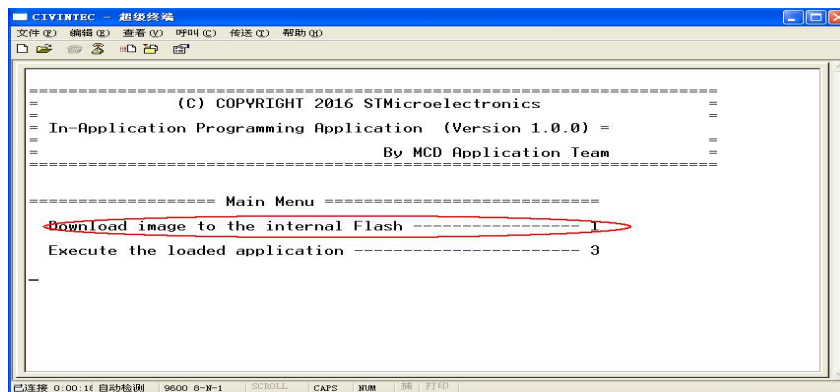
CIVINTEC - 超级终端

文件(F) 编辑(E) 查看(V) 呼叫(C) 传送(T) 帮助(H)

==============================================================
= (C) COPYRIGHT 2016 STMicroelectronics =
= =
= In-Application Programming Application (Version 1.0.0) =
= =
= By MCD Application Team =
==============================================================

================== Main Menu ===========================

Download image to the internal Flash ----------------- 1

Execute the loaded application ----------------------- 3

_

已连接 0:00:16 自动检测 9600 8-N-1 SCROLL CAPS NUM 捕 打印